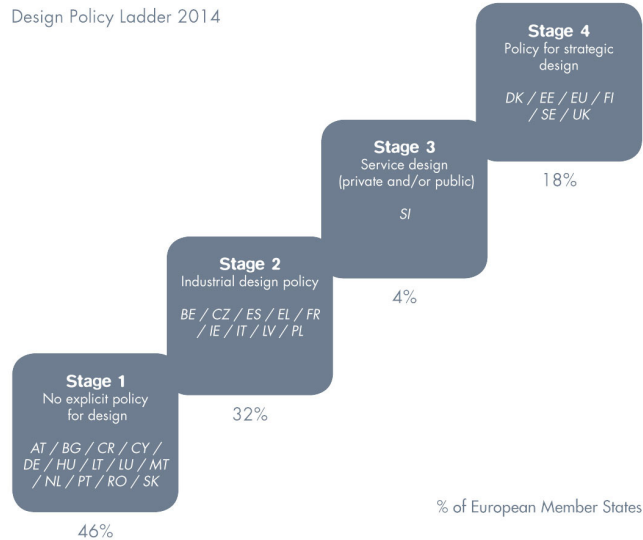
Design Policy Ladder 2014

Stage 4
Policy for strategic design

DK / EE / EU / FI / SE / UK

18%

Stage 3
Service design (private and/or public)

SI

4%

Stage 2
Industrial design policy

BE / CZ / ES / EL / FR / IE / IT / LV / PL

32%

Stage 1
No explicit policy for design

AT / BG / CR / CY / DE / HU / LT / LU / MT / NL / PT / RO / SK

46%

% of European Member States